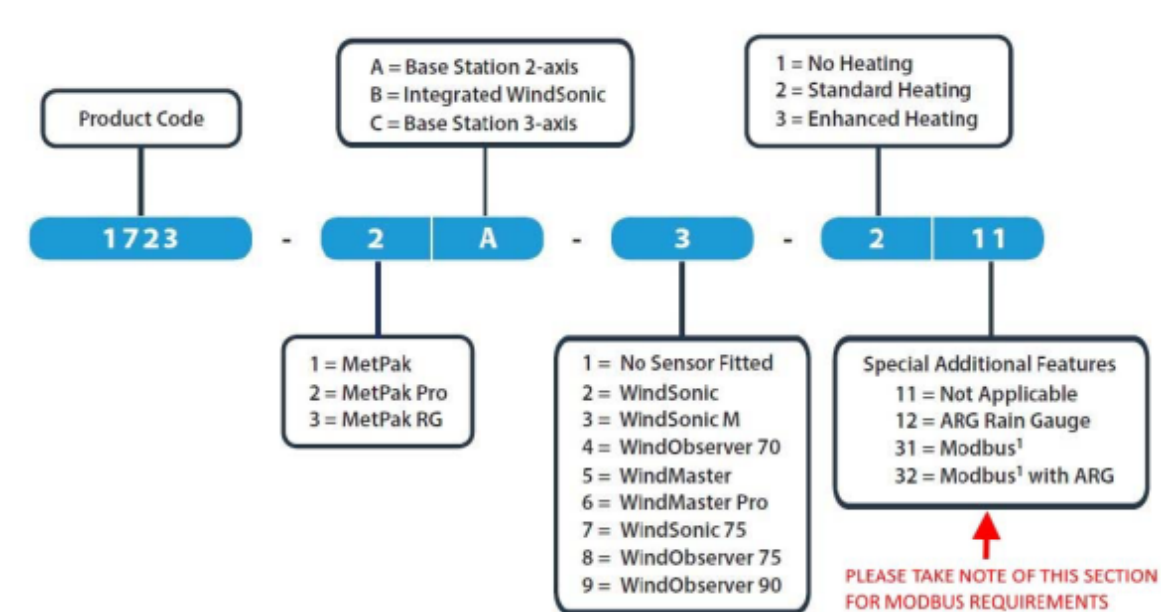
A = Base Station 2-axis
B = Integrated WindSonic
C = Base Station 3-axis

1 = No Heating
2 = Standard Heating
3 = Enhanced Heating

Product Code

1723 - 2 A - 3 - 2 11

1 = MetPak
2 = MetPak Pro
3 = MetPak RG

1 = No Sensor Fitted
2 = WindSonic
3 = WindSonic M
4 = WindObserver 70
5 = WindMaster
6 = WindMaster Pro
7 = WindSonic 75
8 = WindObserver 75
9 = WindObserver 90

Special Additional Features
11 = Not Applicable
12 = ARG Rain Gauge
31 = Modbus$^1$
32 = Modbus$^1$ with ARG

PLEASE TAKE NOTE OF THIS SECTION FOR MODBUS REQUIREMENTS